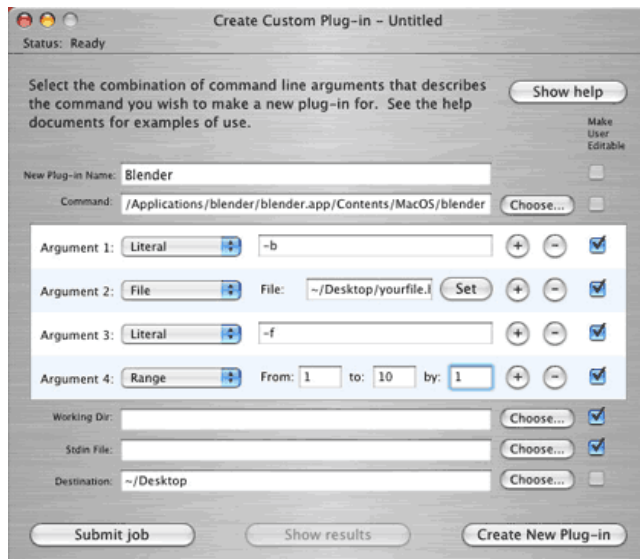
Create Custom Plug-in – Untitled

Status: Ready

Select the combination of command line arguments that describes the command you wish to make a new plug-in for. See the help documents for examples of use.

Show help

Make User Editable

New Plug-in Name: Blender

Command: /Applications/blender/blender.app/Contents/MacOS/blender Choose...

Argument 1: Literal -b

Argument 2: File File: ~/Desktop/yourfile.l Set

Argument 3: Literal -f

Argument 4: Range From: 1 to: 10 by: 1

Working Dir: Choose...

Stdin File: Choose...

Destination: ~/Desktop Choose...

Submit job Show results Create New Plug-in